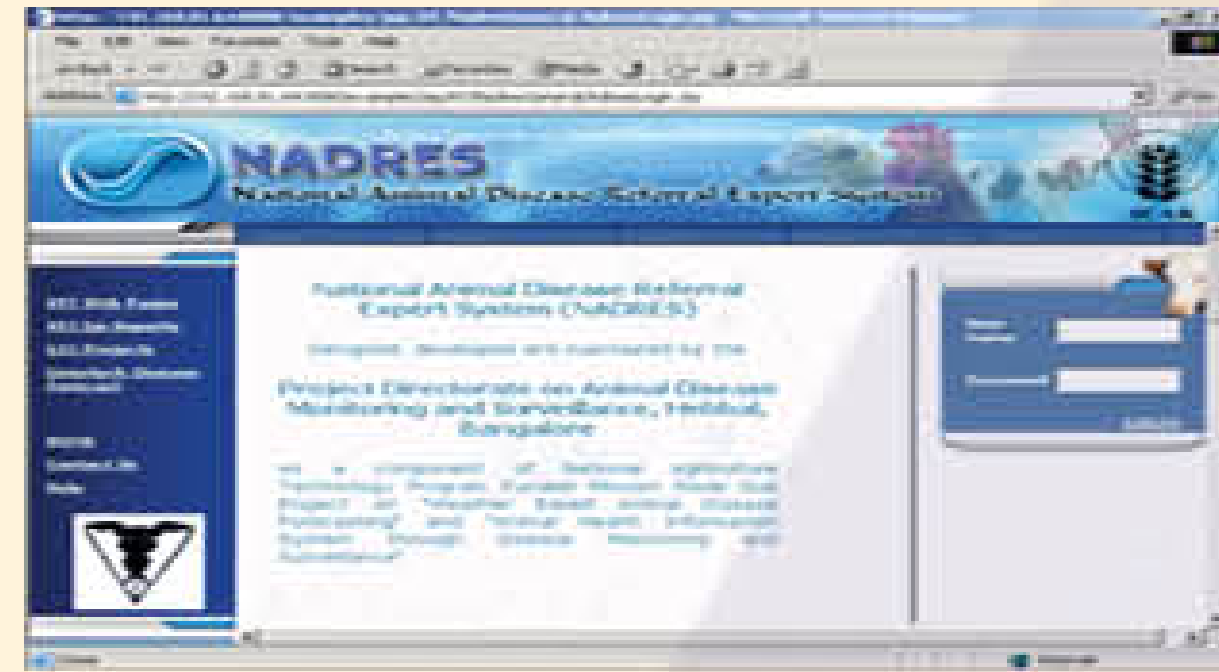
NADRES
National Animal Disease Referral Expert System

National Animal Disease Referral Expert System (NADRES)

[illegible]

Project Directorate on Animal Disease Monitoring and Surveillance, Hebbal, Bangalore

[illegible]

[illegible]

User Name

Password